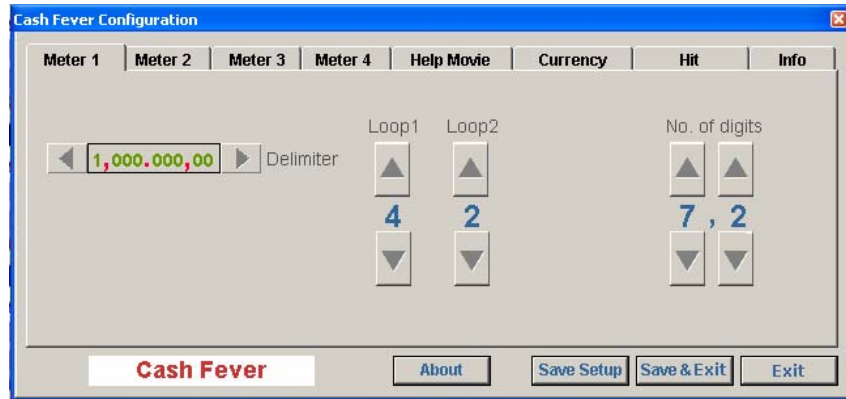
Cash Fever Configuration

Meter 1 | Meter 2 | Meter 3 | Meter 4 | Help Movie | Currency | Hit | Info

1,000.000,00 Delimiter

Loop1 Loop2

4 2

No. of digits

7 , 2

Cash Fever

About

Save Setup

Save & Exit

Exit